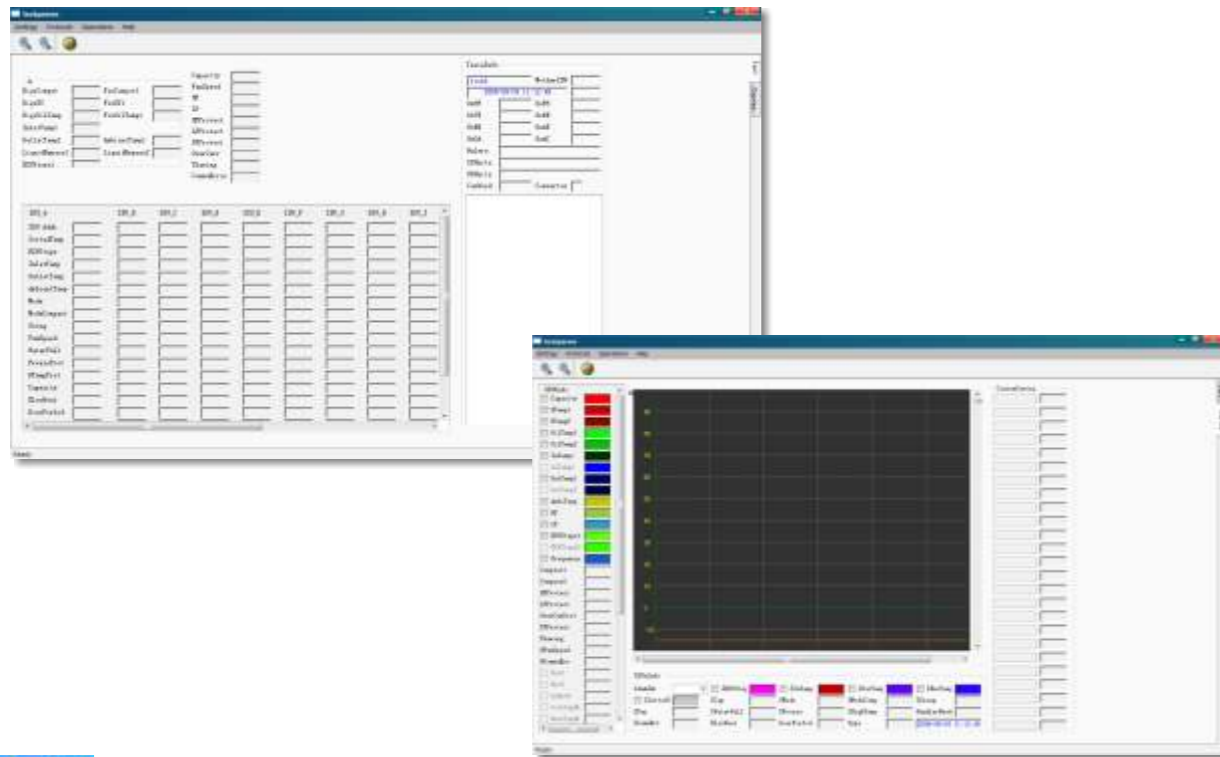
Settings Protocols Operations Help

Capacity
FanSpeed
HP
LP
HPProtect
LPProtect

DispTemp1
DispHP
DispOilTemp
OutsTemp
CoilsTemp
FanTemp
FanHP

IDU_A IDU_B IDU_C IDU_D IDU_E IDU_F IDU_G IDU_H IDU_I

Settings Protocols Operations Help

Capacity
Ready